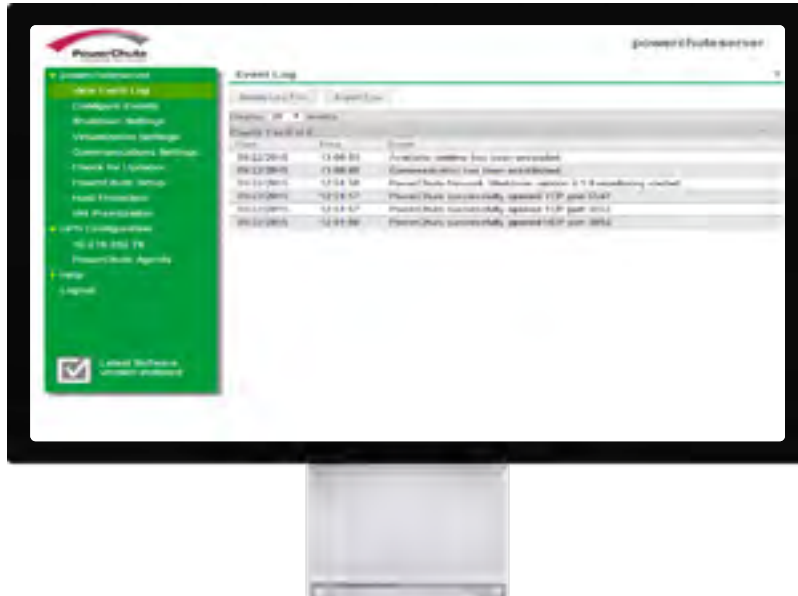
PowerChute

powerchuteserver

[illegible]
View Event Log
Configure Events
Shutdown Settings
Virtualization Settings
Communications Settings
Check for Updates
PowerChute Setup
Host Protection
VM Prioritization
UPS Configuration
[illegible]
PowerChute Agents
Help
Logout

Latest Software Version Installed

Event Log

Delete Log File | Export Log

Display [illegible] events

| Date | Time | Event |
|---|---|---|
| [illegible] | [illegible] | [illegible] |
| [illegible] | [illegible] | Communication has been established. |
| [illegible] | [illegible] | PowerChute Network Shutdown version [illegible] started. |
| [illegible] | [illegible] | PowerChute successfully opened TCP port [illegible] |
| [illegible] | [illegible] | PowerChute successfully opened TCP port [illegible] |
| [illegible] | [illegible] | PowerChute successfully opened UDP port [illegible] |